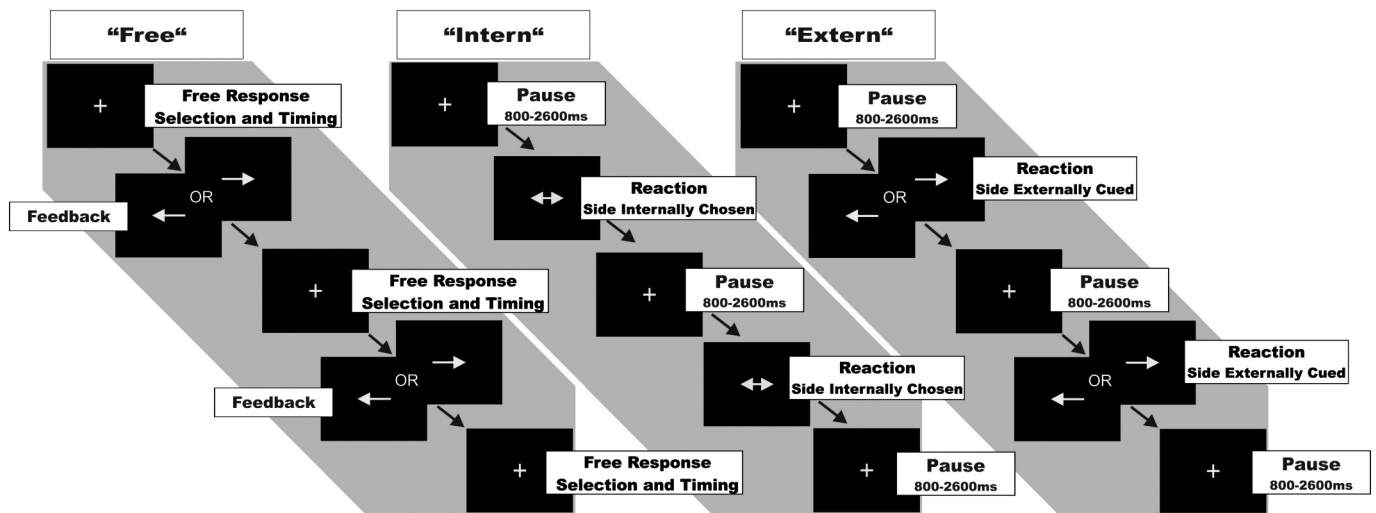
“Free“

+

Free Response Selection and Timing

OR

Feedback

+

Free Response Selection and Timing

OR

Feedback

+

Free Response Selection and Timing

“Intern“

+

Pause 800-2600ms

Reaction Side Internally Chosen

+

Pause 800-2600ms

Reaction Side Internally Chosen

+

Pause 800-2600ms

“Extern“

+

Pause 800-2600ms

OR

Reaction Side Externally Cued

+

Pause 800-2600ms

OR

Reaction Side Externally Cued

+

Pause 800-2600ms